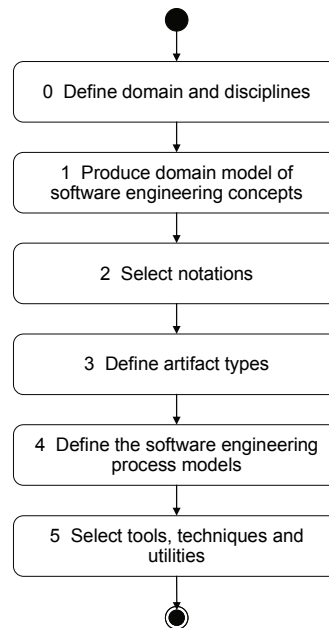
0 Define domain and disciplines

1 Produce domain model of software engineering concepts

2 Select notations

3 Define artifact types

4 Define the software engineering process models

5 Select tools, techniques and utilities